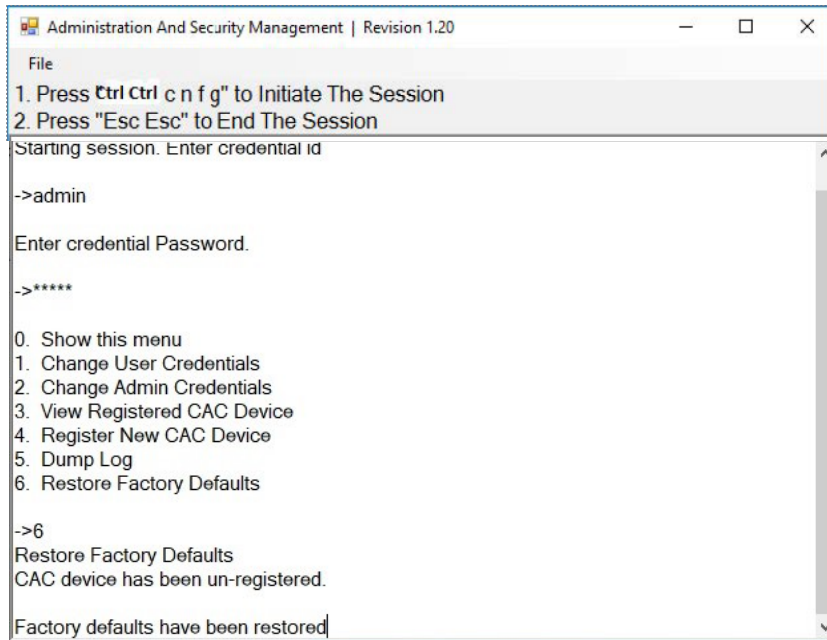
Administration And Security Management | Revision 1.20

File

1. Press Ctrl Ctrl c n f g" to Initiate The Session
2. Press "Esc Esc" to End The Session

Starting session. Enter credential id

->admin

Enter credential Password.

->*****

0. Show this menu
1. Change User Credentials
2. Change Admin Credentials
3. View Registered CAC Device
4. Register New CAC Device
5. Dump Log
6. Restore Factory Defaults

->6
Restore Factory Defaults
CAC device has been un-registered.

Factory defaults have been restored